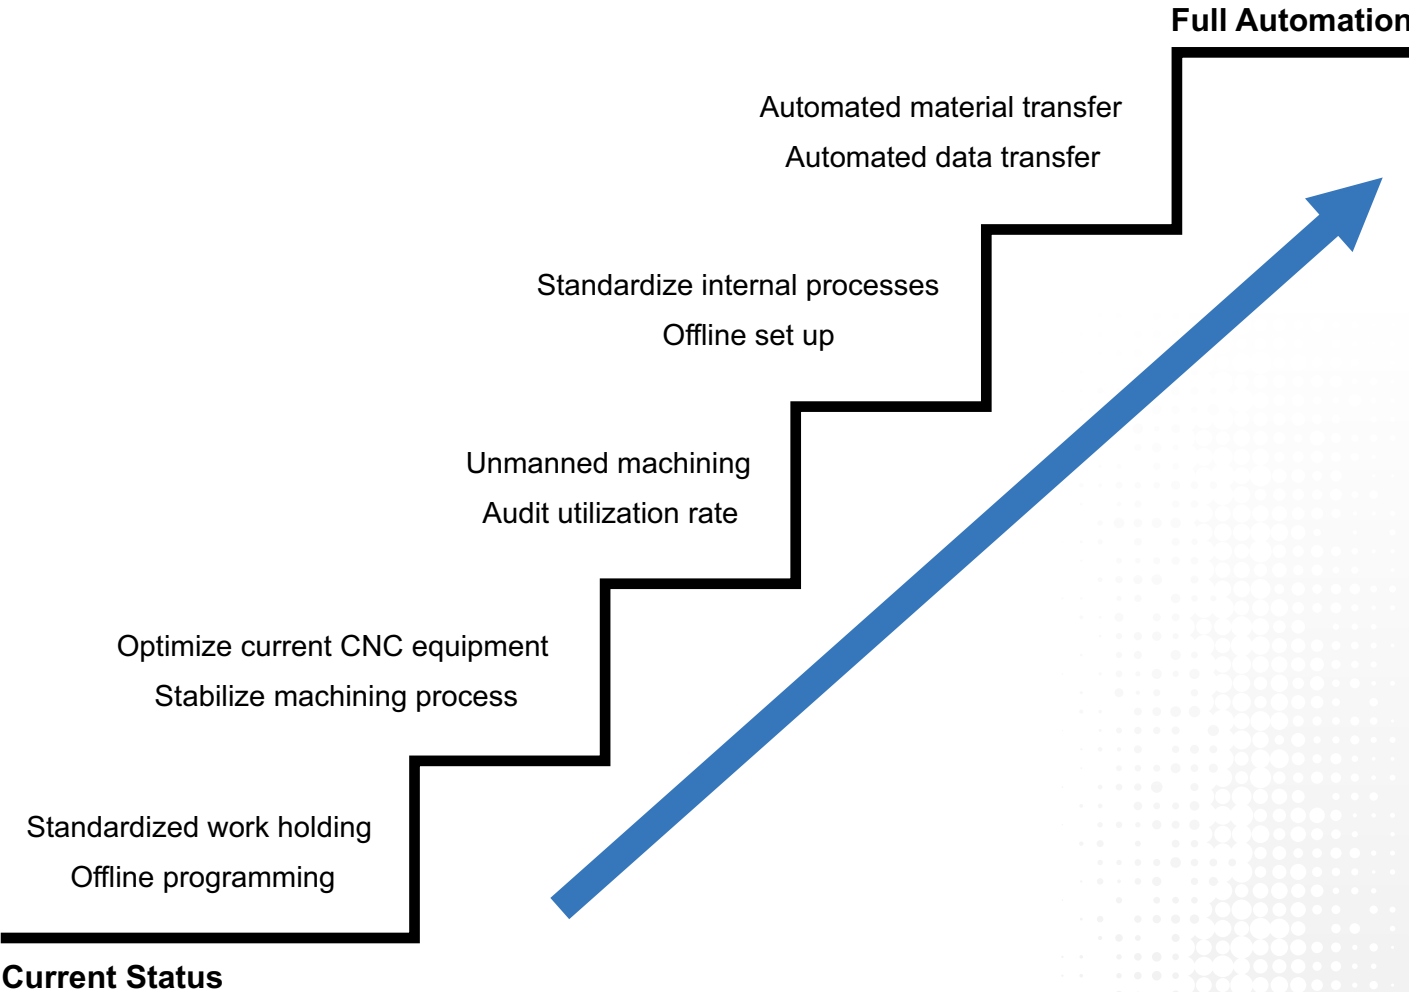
Full Automation

Automated material transfer
Automated data transfer

Standardize internal processes
Offline set up

Unmanned machining
Audit utilization rate

Optimize current CNC equipment
Stabilize machining process

Standardized work holding
Offline programming

Current Status